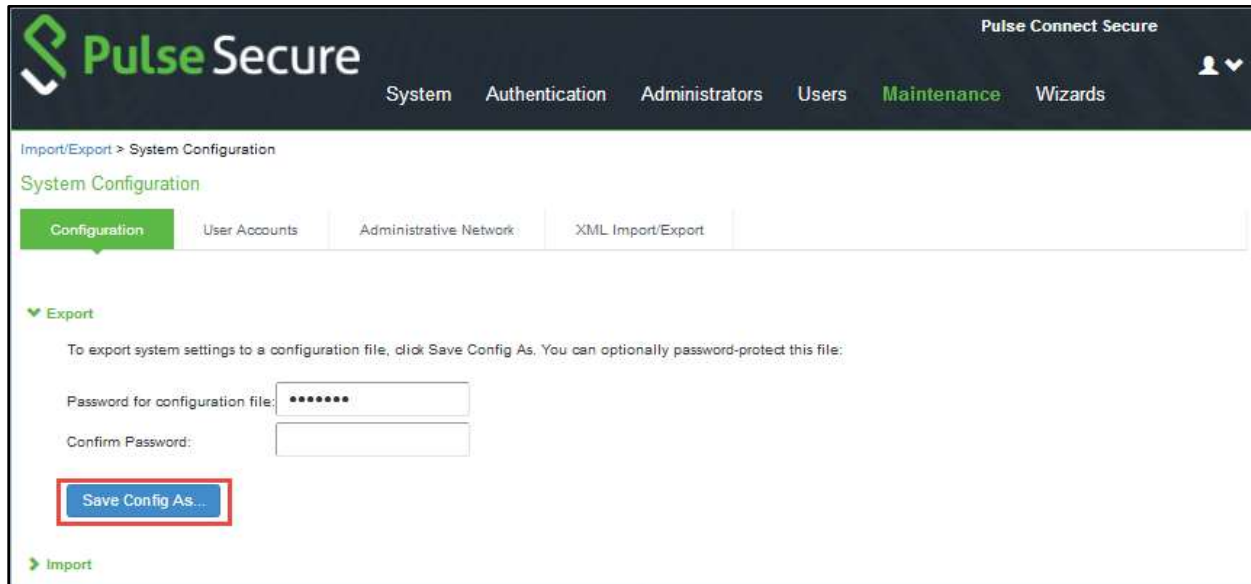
Pulse Secure

Pulse Connect Secure

System Authentication Administrators Users Maintenance Wizards

Import/Export > System Configuration

System Configuration

Configuration User Accounts Administrative Network XML Import/Export

Export

To export system settings to a configuration file, click Save Config As. You can optionally password-protect this file:

Password for configuration file: •••••••

Confirm Password:

Save Config As...

Import